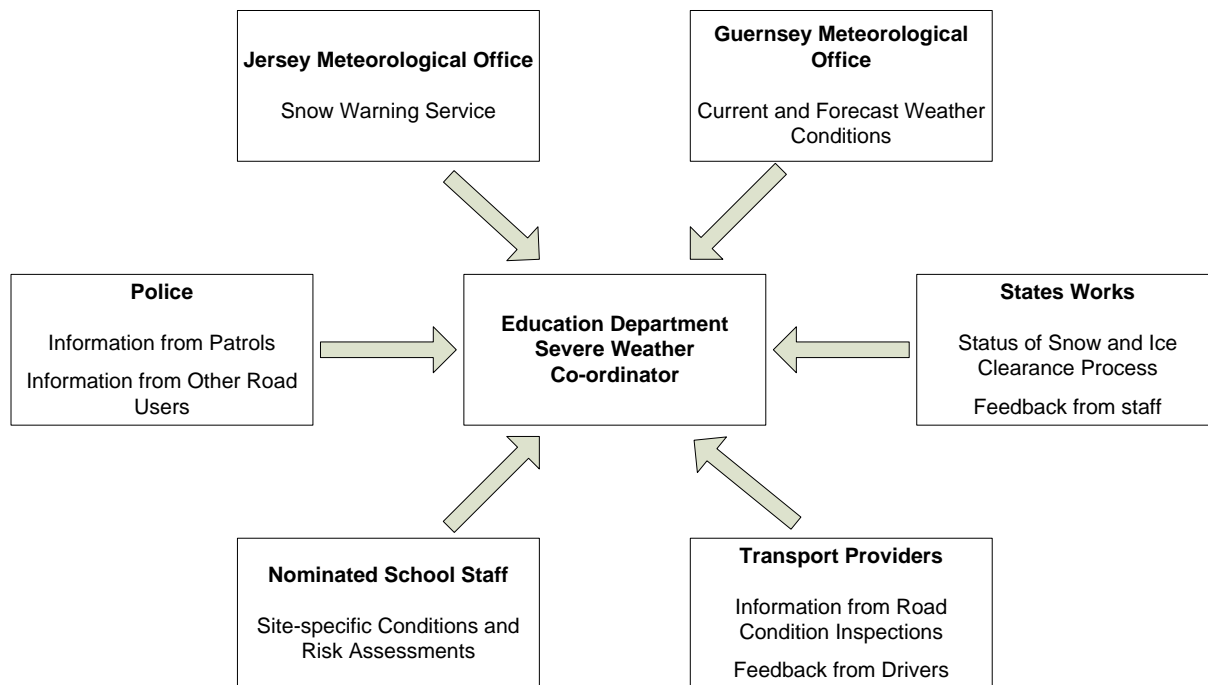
**Jersey Meteorological Office**

Snow Warning Service

**Guernsey Meteorological Office**

Current and Forecast Weather Conditions

**Police**

Information from Patrols

Information from Other Road Users

**Education Department Severe Weather Co-ordinator**

**States Works**

Status of Snow and Ice Clearance Process

Feedback from staff

**Nominated School Staff**

Site-specific Conditions and Risk Assessments

**Transport Providers**

Information from Road Condition Inspections

Feedback from Drivers